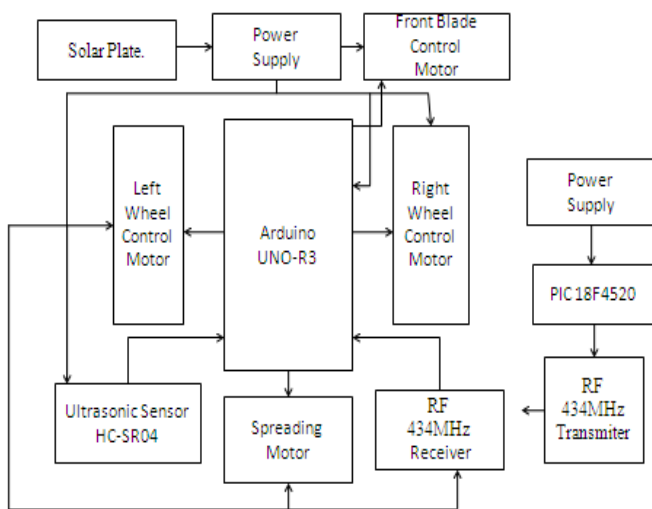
Solar Plate.

Power Supply

Front Blade Control Motor

Left Wheel Control Motor

Arduino UNO-R3

Right Wheel Control Motor

Power Supply

PIC 18F4520

Ultrasonic Sensor HC-SR04

Spreading Motor

RF 434MHz Receiver

RF 434MHz Transmiter